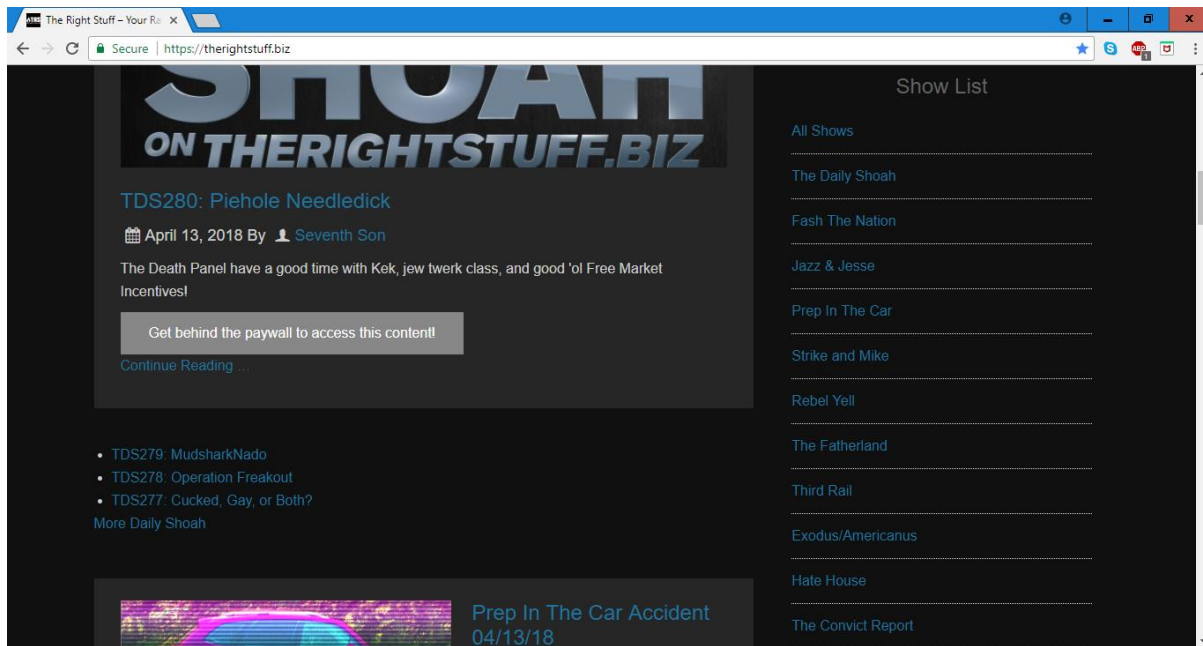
The Right Stuff – Your Ra ×

Secure | https://therightstuff.biz

SHOAH
ON THERIGHTSTUFF.BIZ

TDS280: Piehole Needledick

April 13, 2018 By Seventh Son

The Death Panel have a good time with Kek, jew twerk class, and good 'ol Free Market Incentives!

Get behind the paywall to access this content!

Continue Reading ...

- TDS279: MudsharkNado
- TDS278: Operation Freakout
- TDS277: Cucked, Gay, or Both?

More Daily Shoah

Prep In The Car Accident 04/13/18

Show List

All Shows

The Daily Shoah

Fash The Nation

Jazz & Jesse

Prep In The Car

Strike and Mike

Rebel Yell

The Fatherland

Third Rail

Exodus/Americanus

Hate House

The Convict Report